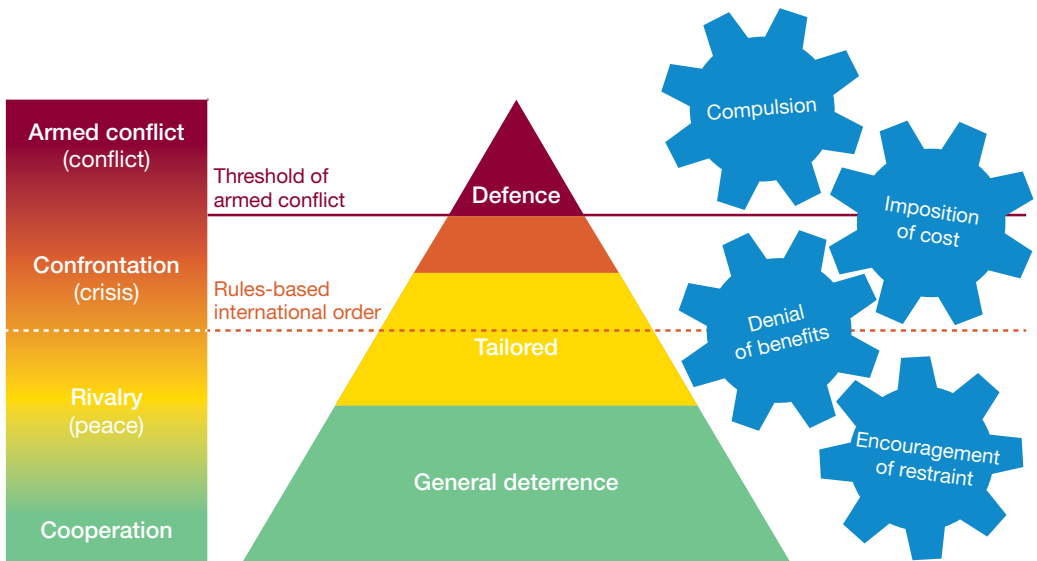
Armed conflict
(conflict)

Confrontation
(crisis)

Rivalry
(peace)

Cooperation

Threshold of armed conflict

Rules-based international order

Defence

Tailored

General deterrence

Compulsion

Imposition of cost

Denial of benefits

Encouragement of restraint